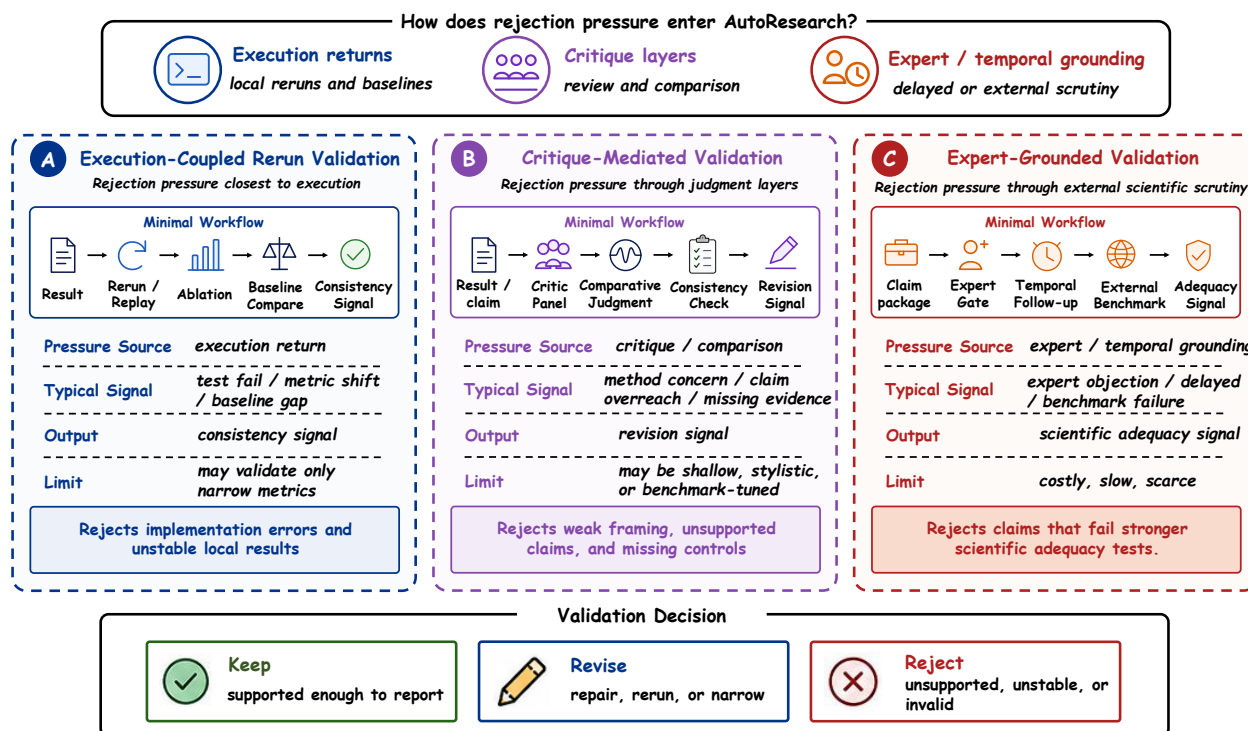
How does rejection pressure enter AutoResearch?

Execution returns
local reruns and baselines

Critique layers
review and comparison

Expert / temporal grounding
delayed or external scrutiny

A Execution-Coupled Rerun Validation
Rejection pressure closest to execution

Minimal Workflow
Result → Rerun / Replay → Ablation → Baseline Compare → Consistency Signal

| | |
|---|---|
| Pressure Source | execution return |
| Typical Signal | test fail / metric shift / baseline gap |
| Output | consistency signal |
| Limit | may validate only narrow metrics |

Rejects implementation errors and unstable local results

B Critique-Mediated Validation
Rejection pressure through judgment layers

Minimal Workflow
Result / claim → Critic Panel → Comparative Judgment → Consistency Check → Revision Signal

| | |
|---|---|
| Pressure Source | critique / comparison |
| Typical Signal | method concern / claim overreach / missing evidence |
| Output | revision signal |
| Limit | may be shallow, stylistic, or benchmark-tuned |

Rejects weak framing, unsupported claims, and missing controls

C Expert-Grounded Validation
Rejection pressure through external scientific scrutiny

Minimal Workflow
Claim package → Expert Gate → Temporal Follow-up → External Benchmark → Adequacy Signal

| | |
|---|---|
| Pressure Source | expert / temporal grounding |
| Typical Signal | expert objection / delayed / benchmark failure |
| Output | scientific adequacy signal |
| Limit | costly, slow, scarce |

Rejects claims that fail stronger scientific adequacy tests.

Validation Decision

Keep
supported enough to report

Revise
repair, rerun, or narrow

Reject
unsupported, unstable, or invalid